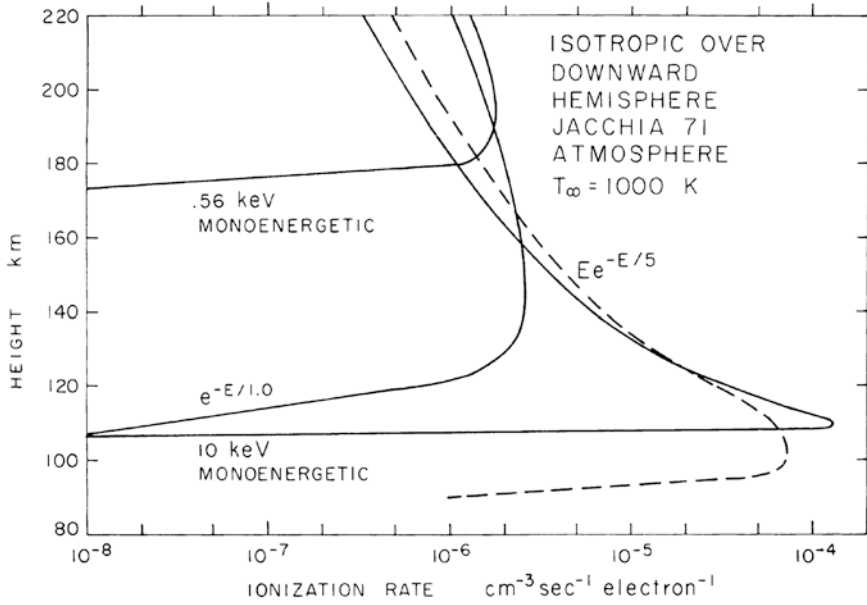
ISOTROPIC OVER DOWNWARD HEMISPHERE JACCHIA 71 ATMOSPHERE $T_\infty = 1000$ K

220
200
180
160
140
120
100
80

HEIGHT km

.56 keV MONOENERGETIC

$Ee^{-E/5}$

$e^{-E/1.0}$

10 keV MONOENERGETIC

$10^{-8}$ $10^{-7}$ $10^{-6}$ $10^{-5}$ $10^{-4}$

IONIZATION RATE $cm^{-3} sec^{-1} electron^{-1}$